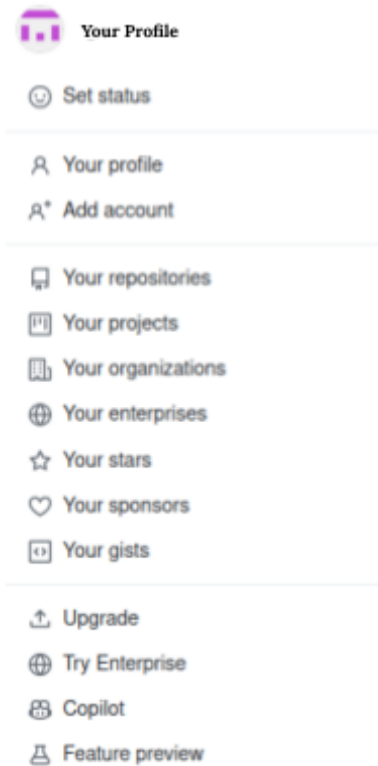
Your Profile

Set status

Your profile

Add account

Your repositories

Your projects

Your organizations

Your enterprises

Your stars

Your sponsors

Your gists

Upgrade

Try Enterprise

Copilot

Feature preview